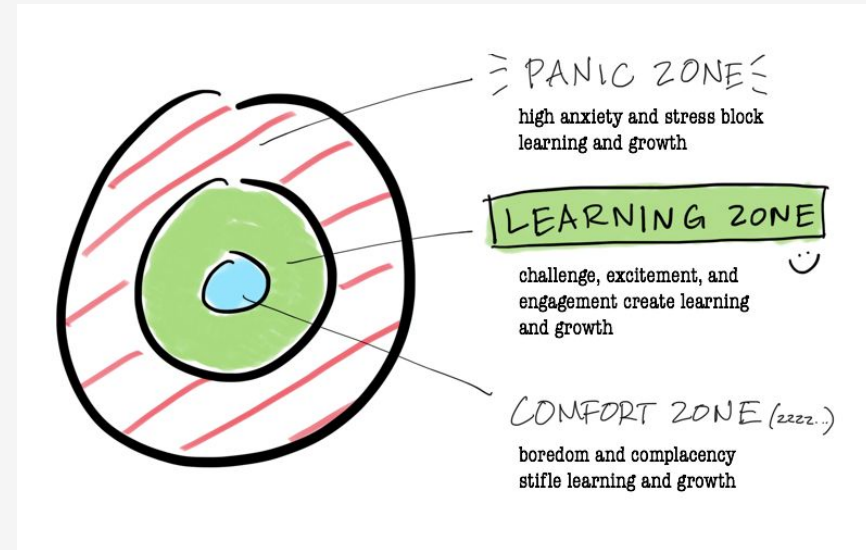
PANIC ZONE

high anxiety and stress block learning and growth

LEARNING ZONE

challenge, excitement, and engagement create learning and growth

COMFORT ZONE (zzzz...)

boredom and complacency stifle learning and growth